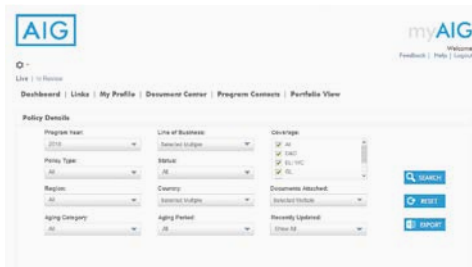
AIG

myAIG

Welcome
Feedback | Help | Logout

Live | In Review

Dashboard | Links | My Profile | Document Center | Program Contacts | Portfolio View

Policy Details

Program Year:
2016

Line of Business:
Selected Multiple

Coverage:
All
EMO
EL / WC
GL

Policy Type:
All

Status:
All

Region:
All

Country:
Selected Multiple

Documents Attached:
Selected Multiple

Aging Category:
All

Aging Period:
All

Recently Updated:
Show All

SEARCH

RESET

EXPORT